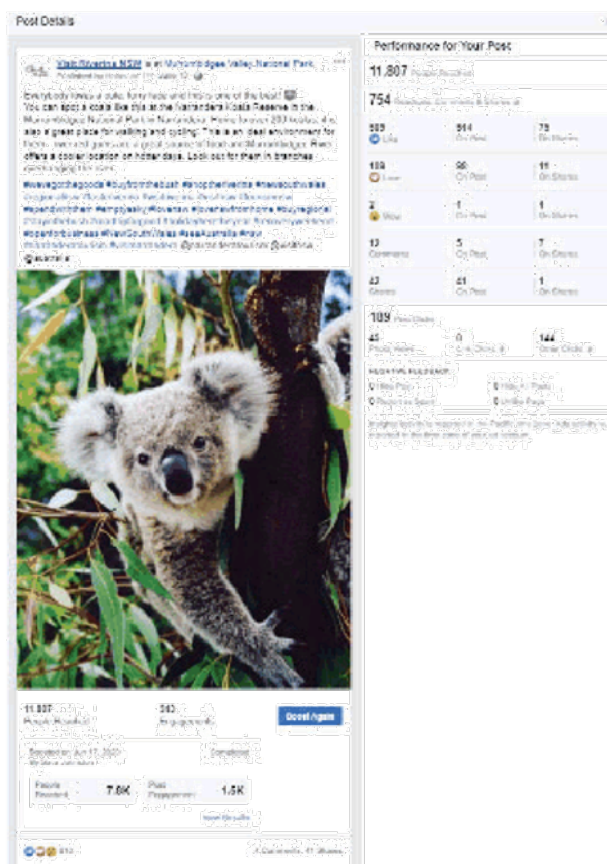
Post Details

Visit Riverina NSW is at Murrumbidgee Valley National Park.

Everybody loves a cute, furry face and this is one of the best!
You can spot a koala like this at the Narrandera Koala Reserve in the Murrumbidgee National Park in Narrandera. Home to over 200 koalas, it is also a great place for walking and cycling! This is an ideal environment for them - river red gums are a great source of food and Murrumbidgee River offers a cooler location on hot summer days. Look out for them in branches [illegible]

#ixeveryonegetsgoods #buyfromthebush #shopthenriverina #newsouthwales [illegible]

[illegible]

Performance for Your Post

11,807 People Reached

754 Reactions, Comments & Shares

| 589 | 514 | 75 |
|---|---|---|
| Like | On Post | On Shares |
| 159 | 98 | 11 |
| Love | On Post | On Shares |
| 2 | 1 | 1 |
| Wow | On Post | On Shares |
| 13 | 5 | 7 |
| Comments | On Post | On Shares |
| 42 | 41 | 1 |
| Shares | On Post | On Shares |

109 Post Clicks

| 45 | 0 | 144 |
|---|---|---|
| Photo Views | Link Clicks | Other Clicks |

NEGATIVE FEEDBACK
0 Hide Post | 0 Hide All Posts
0 Report as Spam | 0 Unlike Page

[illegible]

11,807 People Reached | 583 Engagements | Boost Again

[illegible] Jun 17, 2020 | Completed

| People Reached | 7.8K | Post Engagement | 1.5K |

View Results

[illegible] | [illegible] Comments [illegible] Shares